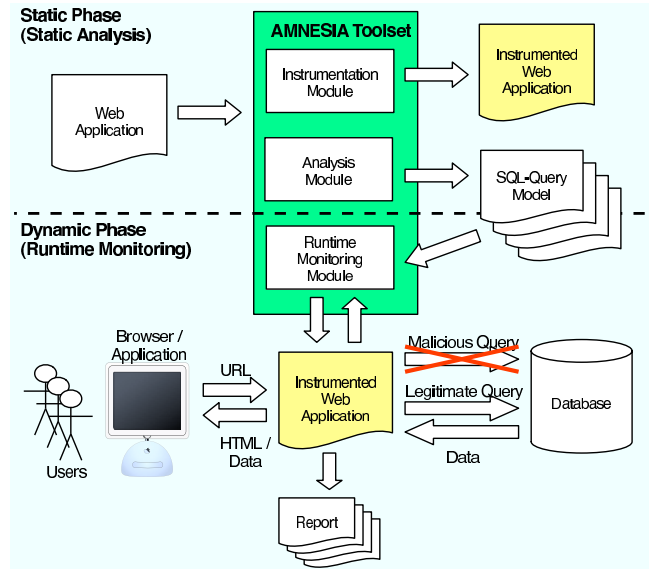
Static Phase
(Static Analysis)

AMNESIA Toolset

Web Application

Instrumentation Module

Instrumented Web Application

Analysis Module

SQL-Query Model

Dynamic Phase
(Runtime Monitoring)

Runtime Monitoring Module

Browser / Application

Users

URL

HTML / Data

Instrumented Web Application

Malicious Query

Legitimate Query

Data

Database

Report